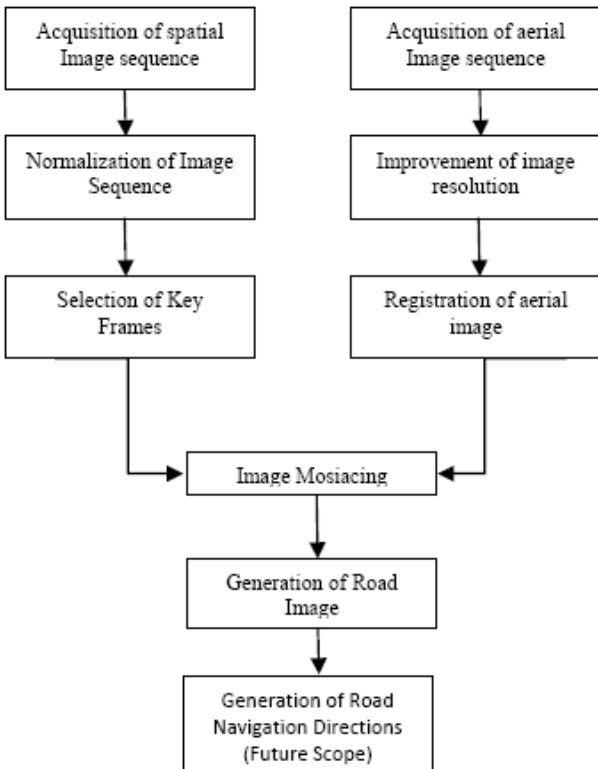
Acquisition of spatial Image sequence

Normalization of Image Sequence

Selection of Key Frames

Acquisition of aerial Image sequence

Improvement of image resolution

Registration of aerial image

Image Mosiacing

Generation of Road Image

Generation of Road Navigation Directions (Future Scope)